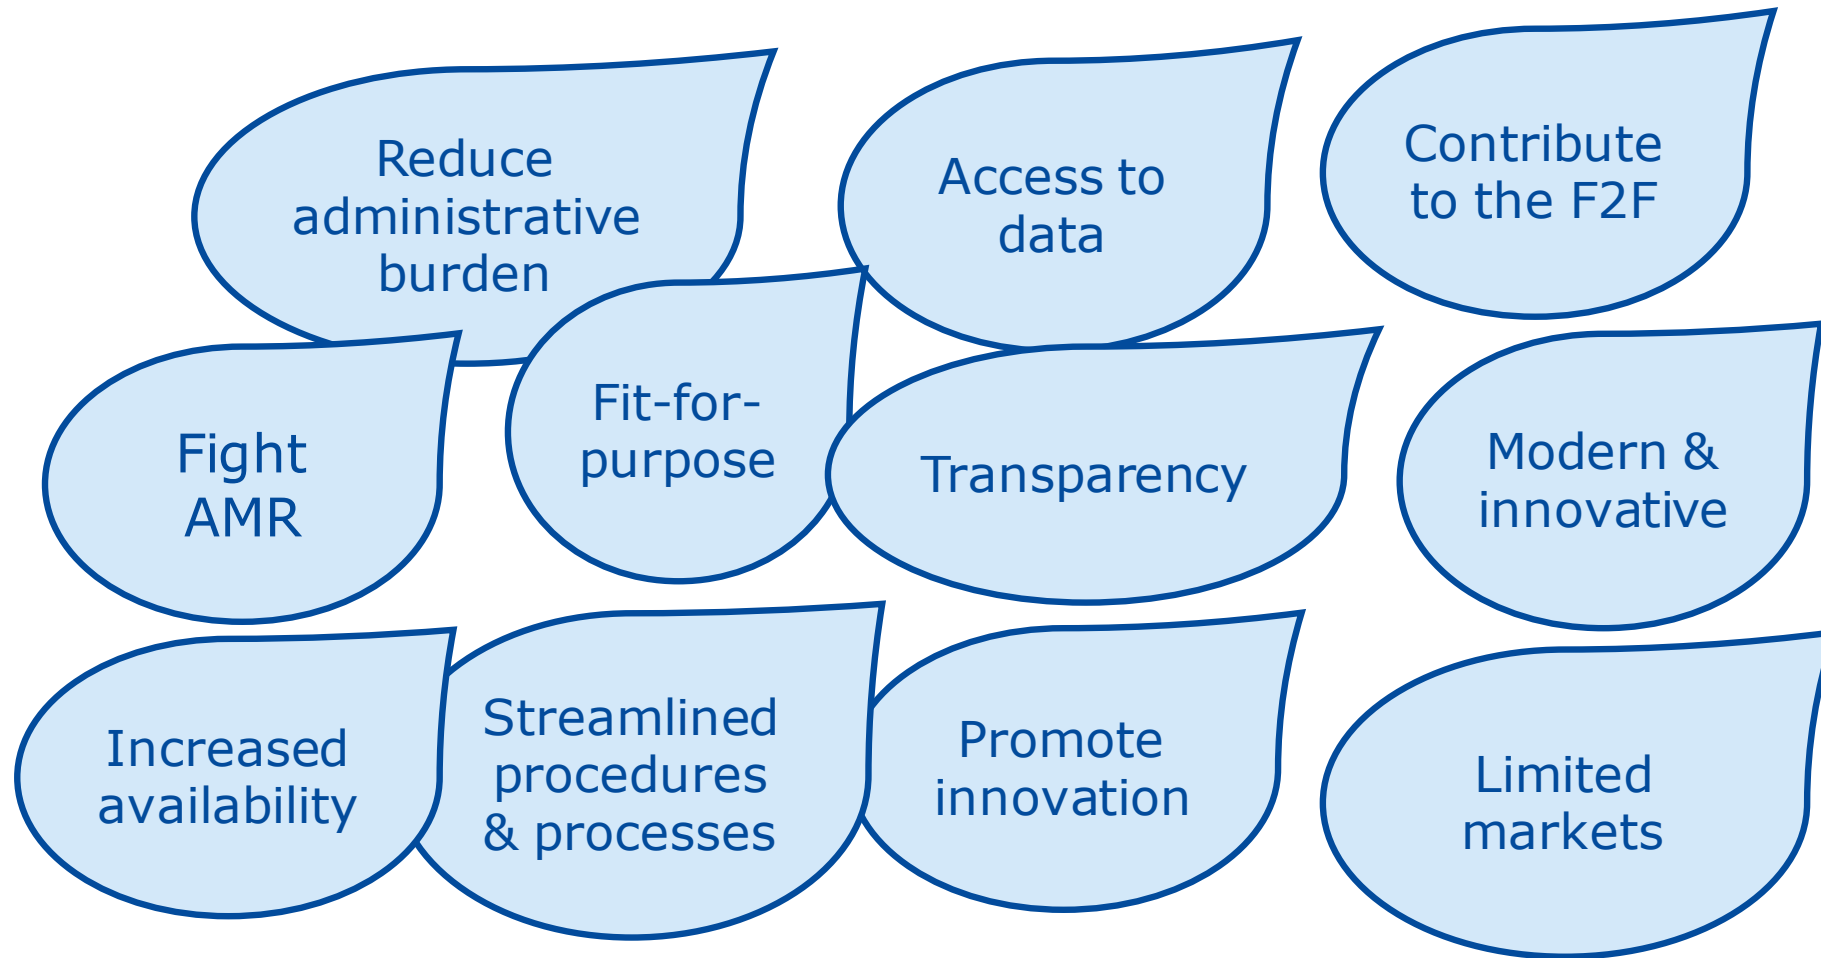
Reduce administrative burden

Access to data

Contribute to the F2F

Fight AMR

Fit-for-purpose

Transparency

Modern & innovative

Increased availability

Streamlined procedures & processes

Promote innovation

Limited markets